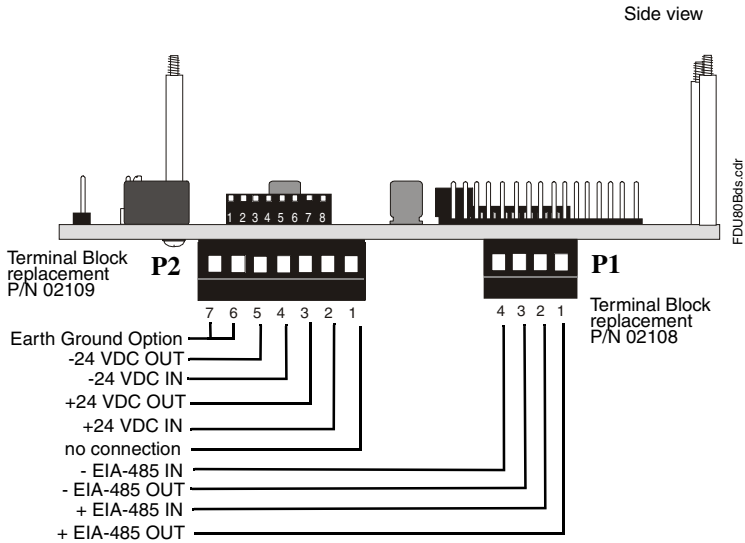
Side view

FDU80Bds.cdr

1 2 3 4 5 6 7 8

Terminal Block replacement P/N 02109

P2

P1

7 6 5 4 3 2 1

4 3 2 1

Terminal Block replacement P/N 02108

Earth Ground Option
-24 VDC OUT
-24 VDC IN
+24 VDC OUT
+24 VDC IN
no connection
- EIA-485 IN
- EIA-485 OUT
+ EIA-485 IN
+ EIA-485 OUT